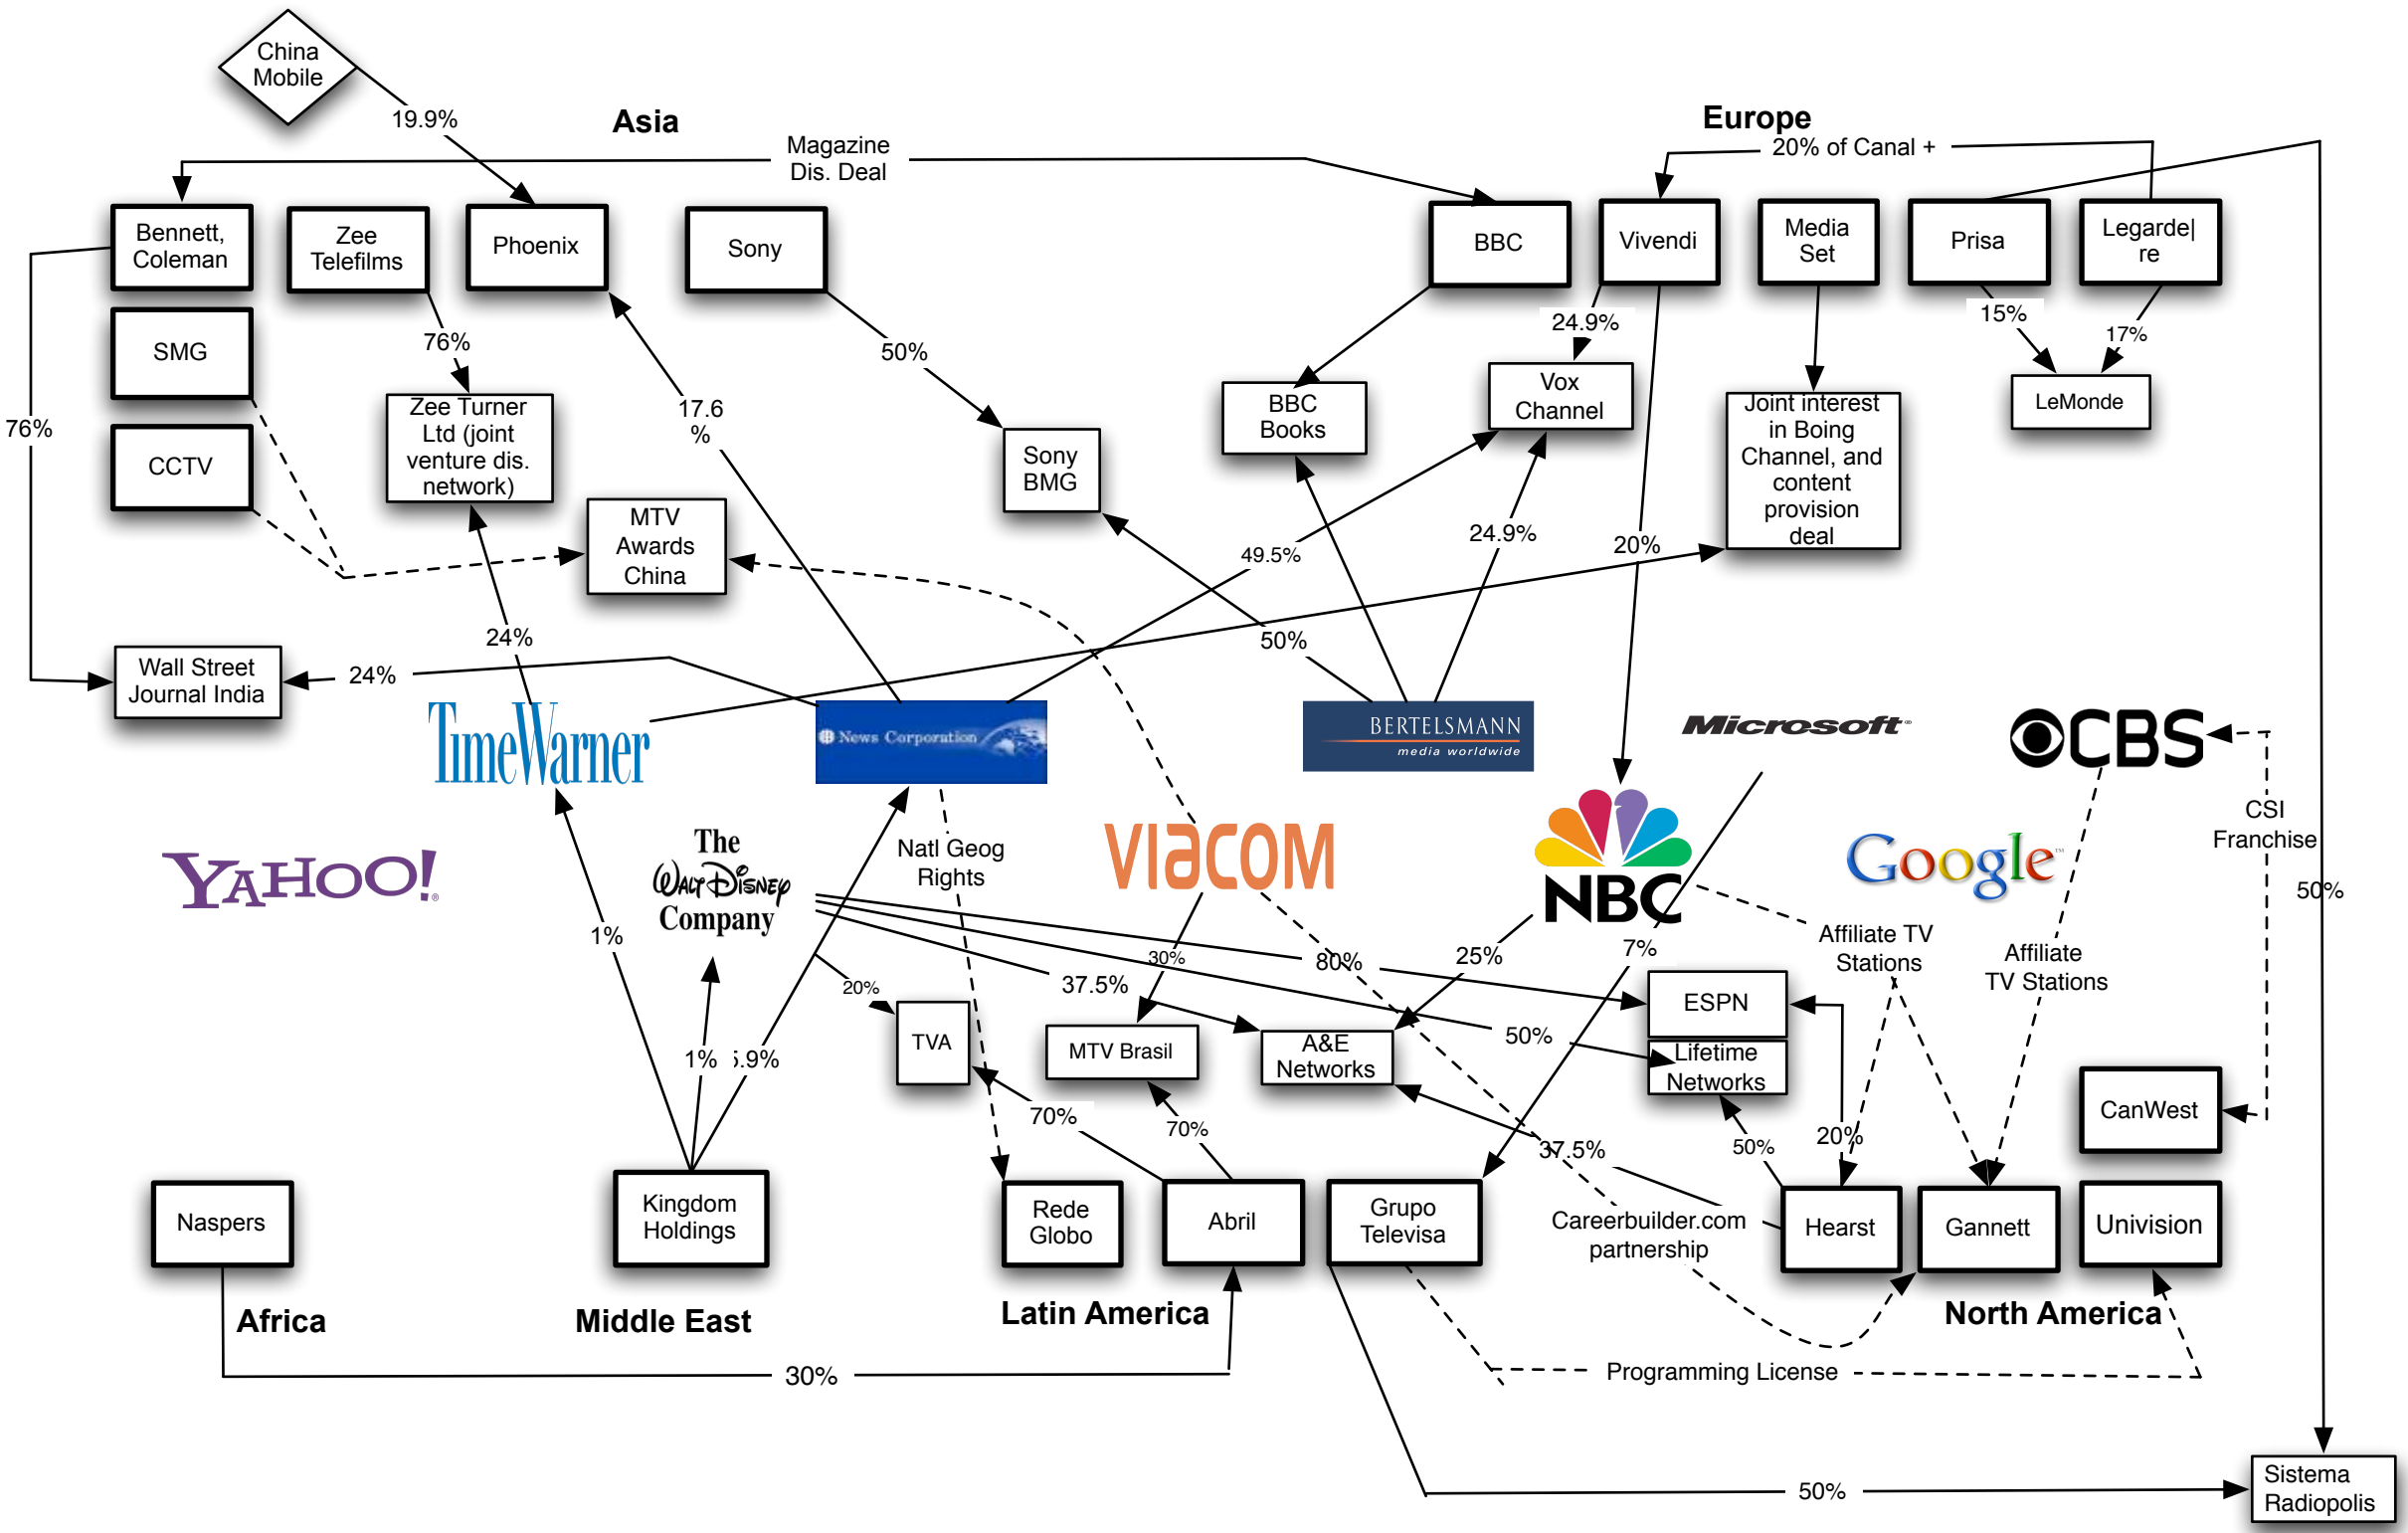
China Mobile

19.9%

Asia

Magazine Dis. Deal

Europe

20% of Canal +

Bennett, Coleman

Zee Telefilms

Phoenix

Sony

BBC

Vivendi

Media Set

Prisa

Legarde|re

SMG

76%

50%

24.9%

15%

17%

LeMonde

76%

Zee Turner Ltd (joint venture dis. network)

17.6 %

Sony BMG

BBC Books

Vox Channel

Joint interest in Boing Channel, and content provision deal

CCTV

MTV Awards China

49.5%

24.9%

20%

24%

50%

Wall Street Journal India

24%

TimeWarner

News Corporation

BERTELSMANN media worldwide

Microsoft

CBS

CSI Franchise

YAHOO!

The Walt Disney Company

Natl Geog Rights

viacom

NBC

Google

50%

1%

30%

80%

25%

7%

Affiliate TV Stations

Affiliate TV Stations

20%

37.5%

ESPN

TVA

MTV Brasil

A&E Networks

50%

Lifetime Networks

1%

5.9%

CanWest

70%

70%

37.5%

50%

20%

Naspers

Kingdom Holdings

Rede Globo

Abril

Grupo Televisa

Careerbuilder.com partnership

Hearst

Gannett

Univision

Africa

Middle East

Latin America

North America

30%

Programming License

50%

Sistema Radiopolis